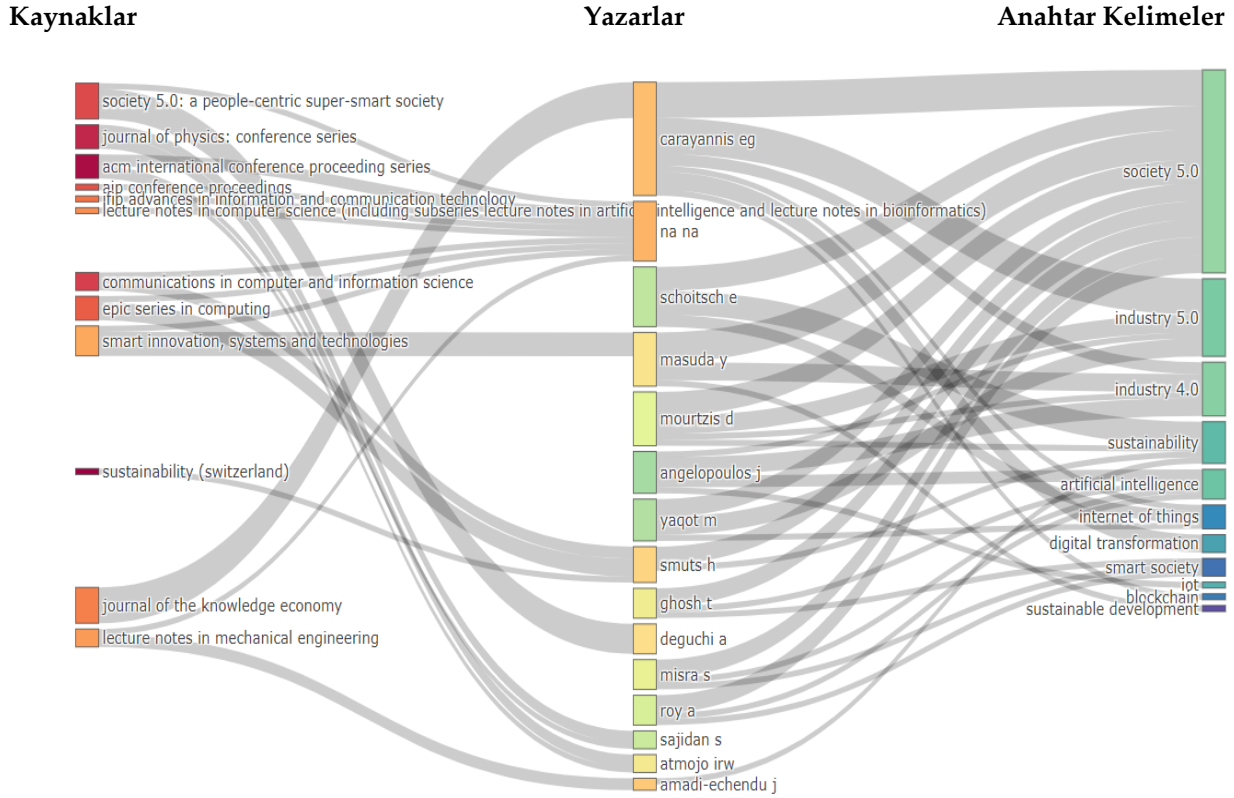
Kaynaklar

Yazarlar

Anahtar Kelimeler

society 5.0: a people-centric super-smart society
journal of physics: conference series
acm international conference proceeding series
aip conference proceedings
ifip advances in information and communication technology
lecture notes in computer science (including subseries lecture notes in artificial intelligence and lecture notes in bioinformatics)
communications in computer and information science
epic series in computing
smart innovation, systems and technologies
sustainability (switzerland)
journal of the knowledge economy
lecture notes in mechanical engineering

carayannis eg
na na
schoitsch e
masuda y
mourtzis d
angelopoulos j
yaqot m
smuts h
ghosh t
deguchi a
misra s
roy a
sajidan s
atmojo irw
amadi-echendu j

society 5.0
industry 5.0
industry 4.0
sustainability
artificial intelligence
internet of things
digital transformation
smart society
iot
blockchain
sustainable development